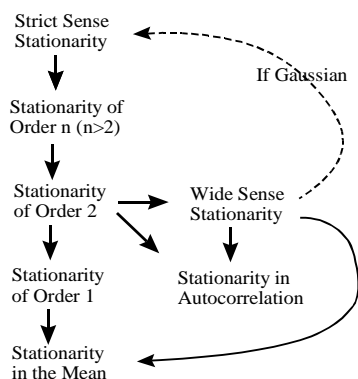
Strict Sense Stationarity

If Gaussian

Stationarity of Order n (n>2)

Stationarity of Order 2

Wide Sense Stationarity

Stationarity of Order 1

Stationarity in Autocorrelation

Stationarity in the Mean